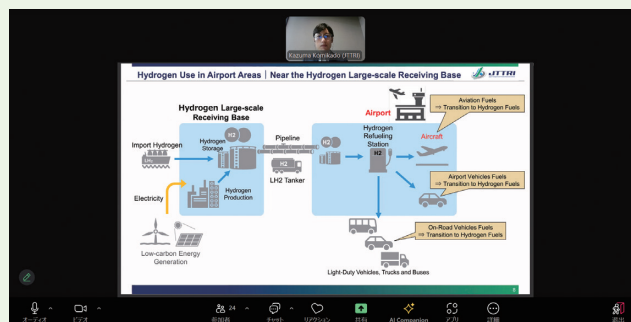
Kazuma Komikado (JTTRI)

Hydrogen Use in Airport Areas | Near the Hydrogen Large-scale Receiving Base

JTTRI

Hydrogen Large-scale Receiving Base

Import Hydrogen

Hydrogen Storage

H2

Electricity

Hydrogen Production

Low-carbon Energy Generation

Pipeline

H2

LH2 Tanker

Airport

H2

Hydrogen Refueling Station

H2

Aircraft

Aviation Fuels ⇒ Transition to Hydrogen Fuels

Airport Vehicles Fuels ⇒ Transition to Hydrogen Fuels

On-Road Vehicles Fuels ⇒ Transition to Hydrogen Fuels

Light-Duty Vehicles, Trucks and Buses

オーディオ

ビデオ

24

参加者

チャット

リアクション

共有

AI Companion

アプリ

詳細